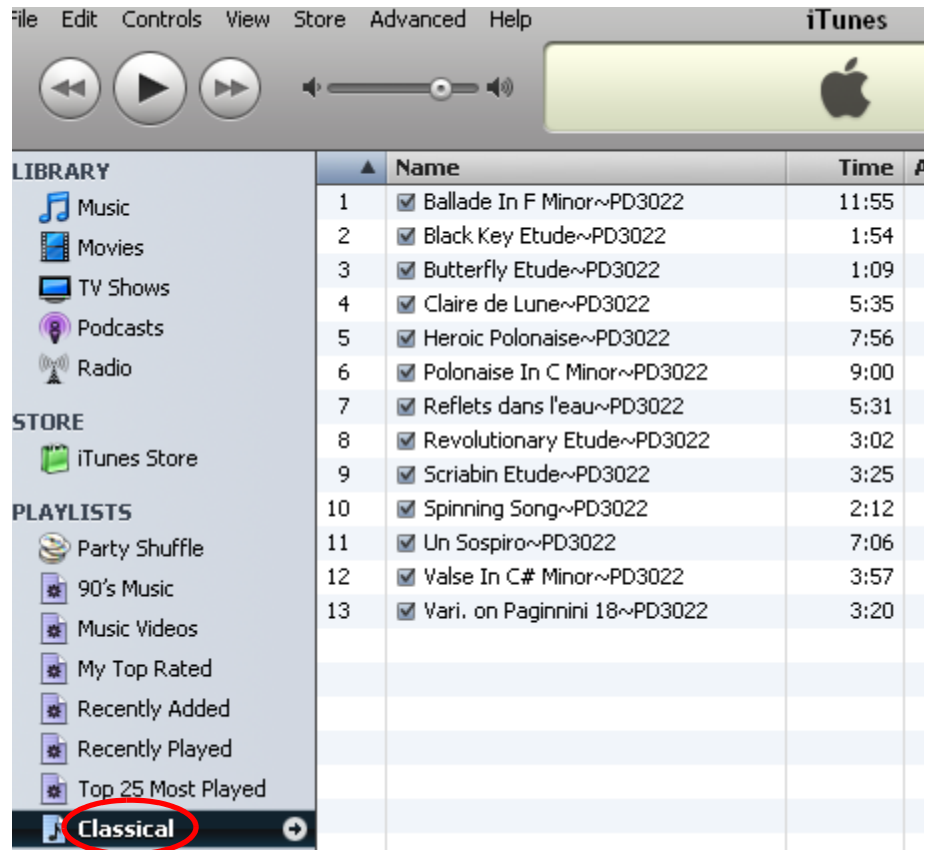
File Edit Controls View Store Advanced Help

iTunes

LIBRARY
Music
Movies
TV Shows
Podcasts
Radio

STORE
iTunes Store

PLAYLISTS
Party Shuffle
90's Music
Music Videos
My Top Rated
Recently Added
Recently Played
Top 25 Most Played
Classical

| ▲ | Name | Time |
|---|---|---|
| 1 | Ballade In F Minor~PD3022 | 11:55 |
| 2 | Black Key Etude~PD3022 | 1:54 |
| 3 | Butterfly Etude~PD3022 | 1:09 |
| 4 | Claire de Lune~PD3022 | 5:35 |
| 5 | Heroic Polonaise~PD3022 | 7:56 |
| 6 | Polonaise In C Minor~PD3022 | 9:00 |
| 7 | Reflets dans l'eau~PD3022 | 5:31 |
| 8 | Revolutionary Etude~PD3022 | 3:02 |
| 9 | Scriabin Etude~PD3022 | 3:25 |
| 10 | Spinning Song~PD3022 | 2:12 |
| 11 | Un Sospiro~PD3022 | 7:06 |
| 12 | Valse In C# Minor~PD3022 | 3:57 |
| 13 | Vari. on Paginnini 18~PD3022 | 3:20 |